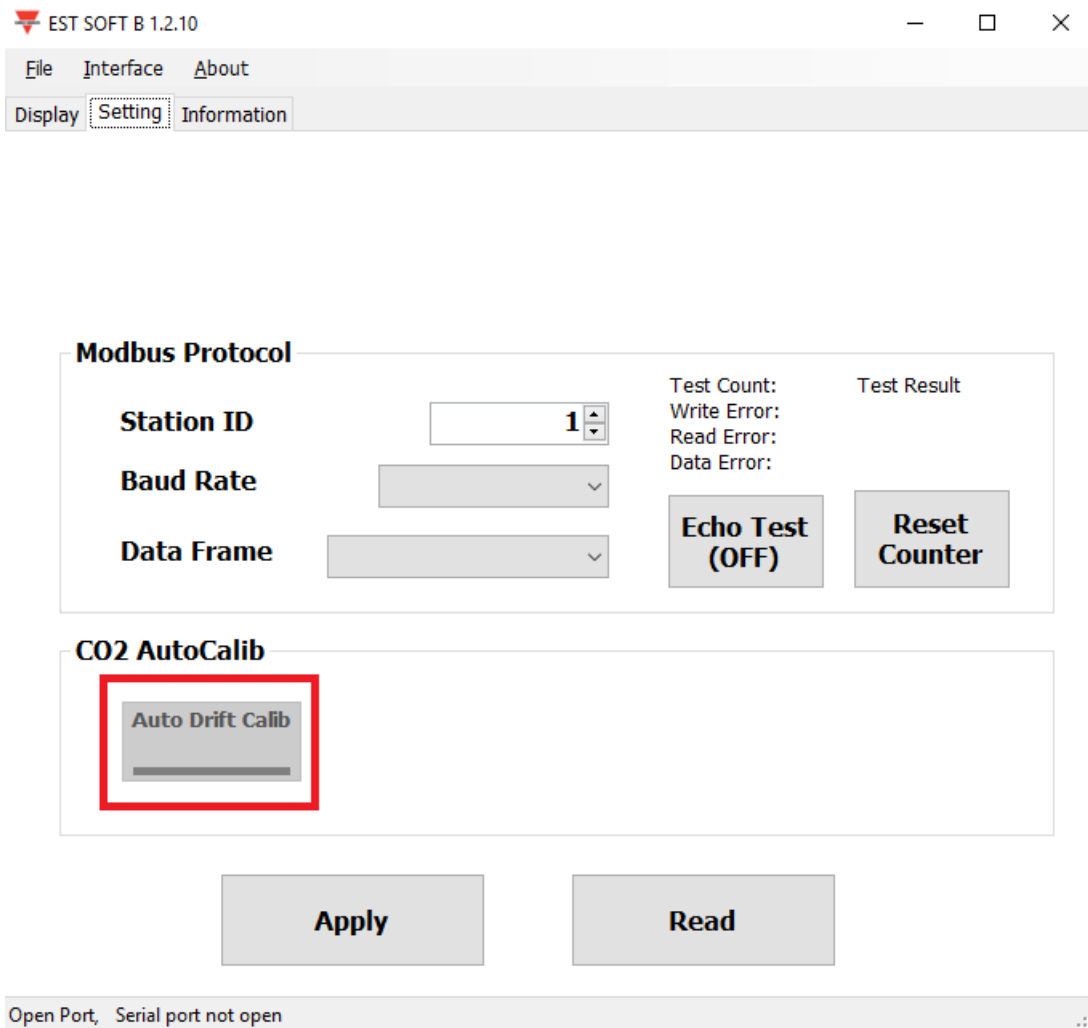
EST SOFT B 1.2.10

File Interface About

Display Setting Information

Modbus Protocol

Station ID 1

Baud Rate

Data Frame

Test Count: Test Result
Write Error:
Read Error:
Data Error:

Echo Test (OFF)

Reset Counter

CO2 AutoCalib

Auto Drift Calib

Apply

Read

Open Port, Serial port not open